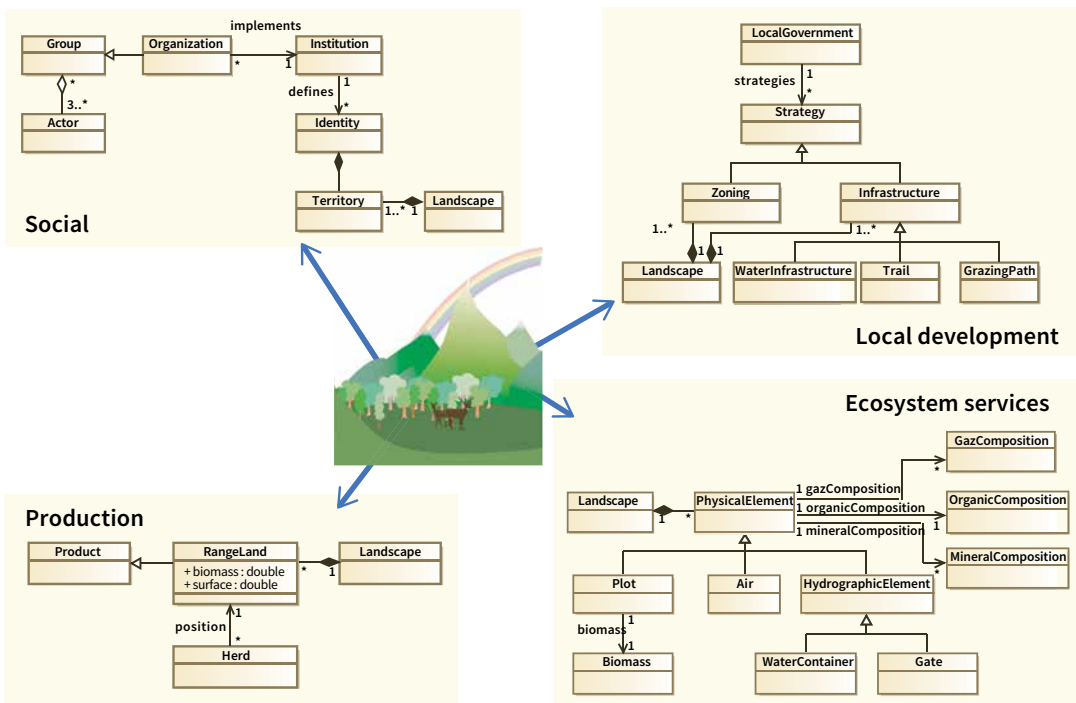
implements

Group

Organization

Institution

*

1

*

3..*

1

defines

*

Actor

Identity

Territory

1..*

1

Landscape

Social

LocalGovernment

strategies

1

*

Strategy

Zoning

Infrastructure

1..*

1..*

1

1

Landscape

WaterInfrastructure

Trail

GrazingPath

Local development

Ecosystem services

GazComposition

1 gazComposition

*

Landscape

PhysicalElement

1 organicComposition

OrganicComposition

1

*

1 mineralComposition

1

*

MineralComposition

Plot

Air

HydrographicElement

1

biomass

1

Biomass

WaterContainer

Gate

Production

Product

RangeLand

+ biomass : double
+ surface : double

*

1

Landscape

1

position

*

Herd